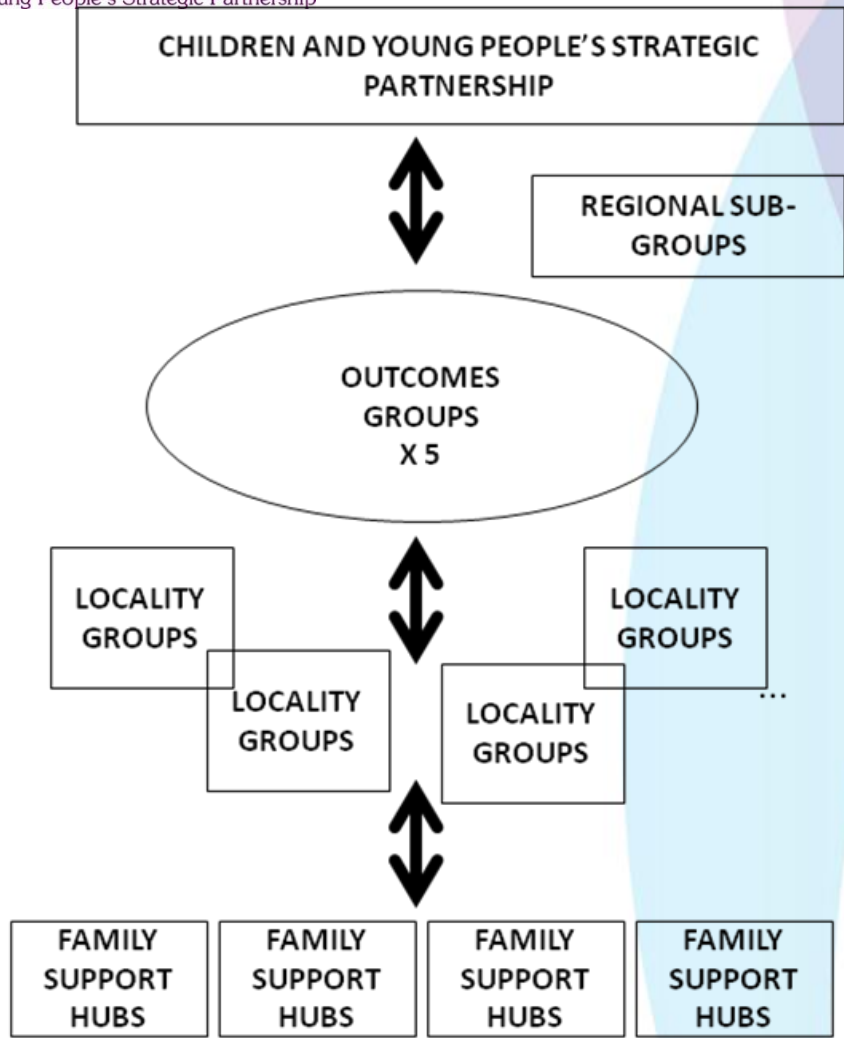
ung People's Strategic Partnership

CHILDREN AND YOUNG PEOPLE'S STRATEGIC PARTNERSHIP

REGIONAL SUB-GROUPS

OUTCOMES GROUPS X 5

LOCALITY GROUPS

LOCALITY GROUPS

LOCALITY GROUPS

LOCALITY GROUPS

...

FAMILY SUPPORT HUBS

FAMILY SUPPORT HUBS

FAMILY SUPPORT HUBS

FAMILY SUPPORT HUBS